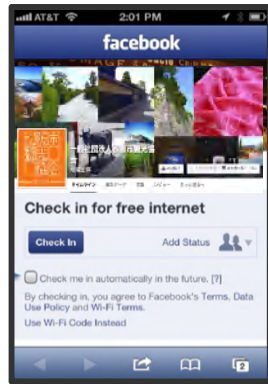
AT&T 2:01 PM

facebook

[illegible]

Check in for free internet

Check In

Add Status

Check me in automatically in the future. [?]

By checking in, you agree to Facebook's Terms, Data Use Policy and Wi-Fi Terms.

Use Wi-Fi Code Instead

2